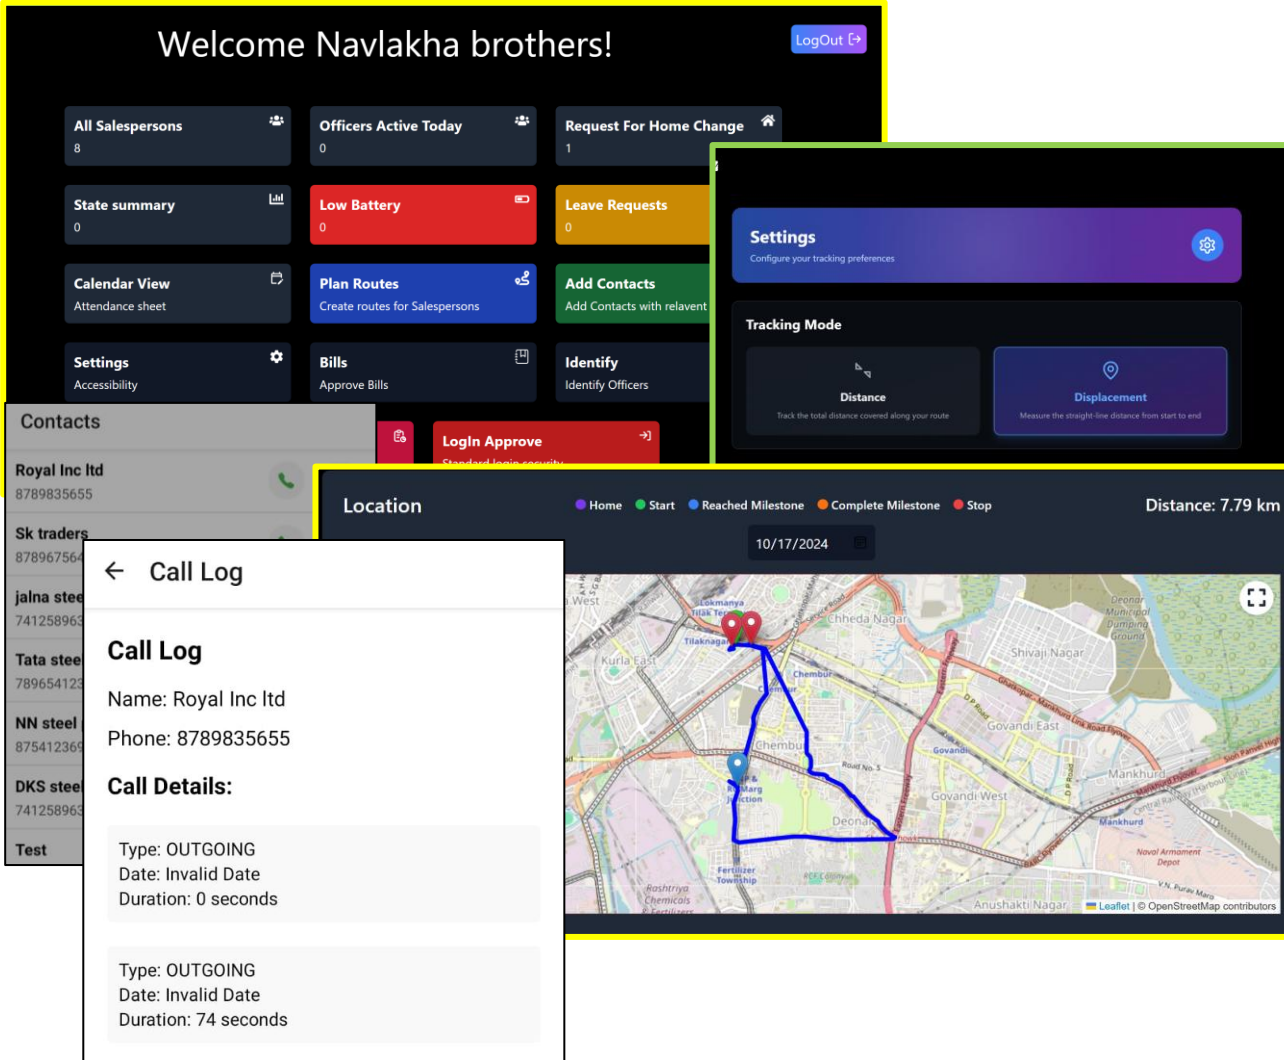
Welcome Navlakha brothers!

LogOut

All Salespersons
8

Officers Active Today
0

Request For Home Change
1

State summary
0

Low Battery
0

Leave Requests
0

Calendar View
Attendance sheet

Plan Routes
Create routes for Salespersons

Add Contacts
Add Contacts with relavent

Settings
Accessibility

Bills
Approve Bills

Identify
Identify Officers

LogIn Approve
Standard login security

Settings
Configure your tracking preferences

Tracking Mode

Distance
Track the total distance covered along your route

Displacement
Measure the straight-line distance from start to end

Contacts

Royal Inc ltd
8789835655

Sk traders
878967564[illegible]

jalna stee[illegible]
741258963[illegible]

Tata stee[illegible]
789654123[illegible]

NN steel
875412369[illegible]

DKS stee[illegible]
741258963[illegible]

Test

Call Log

Call Log

Name: Royal Inc ltd

Phone: 8789835655

Call Details:

Type: OUTGOING
Date: Invalid Date
Duration: 0 seconds

Type: OUTGOING
Date: Invalid Date
Duration: 74 seconds

Location

Home Start Reached Milestone Complete Milestone Stop

Distance: 7.79 km

10/17/2024

Kurla East
Chheda Nagar
Shivaji Nagar
Chembur
Govandi East
Govandi West
Deonar
Mankhurd
Anushakti Nagar
Fertilizer Township
Rashtriya Chemicals
Deonar Municipal Dumping Ground
Novel Armament Depot
Tilaknagar
Lokmanya Tilak Ter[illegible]

Leaflet | © OpenStreetMap contributors